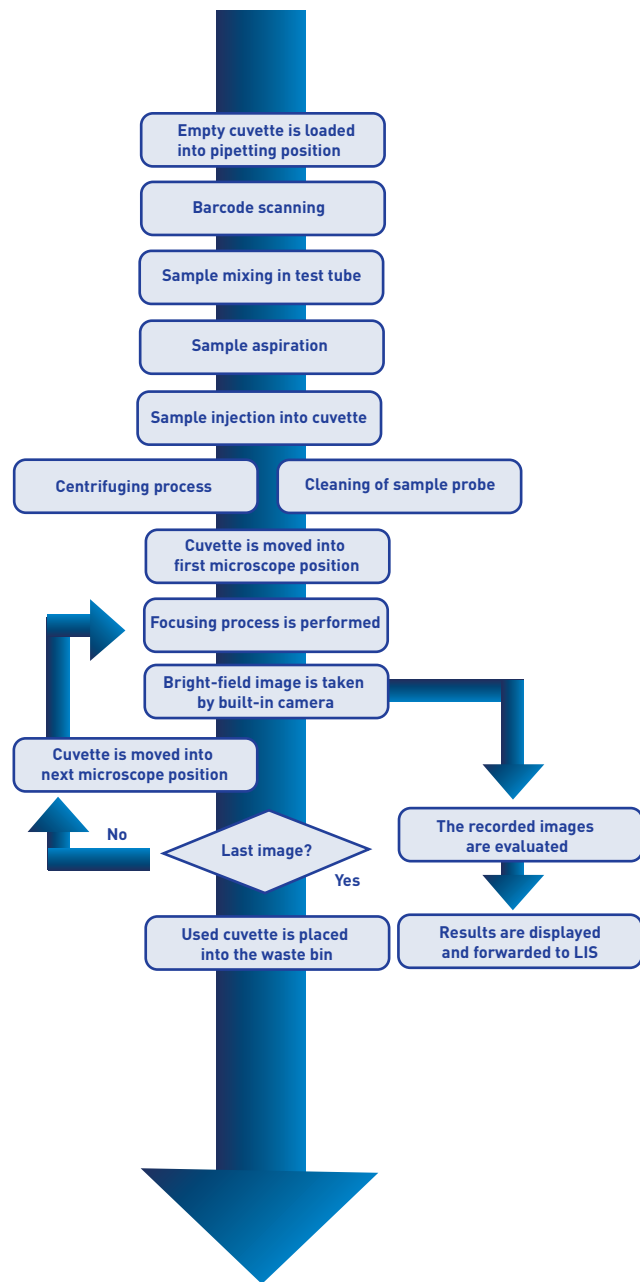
Empty cuvette is loaded into pipetting position

Barcode scanning

Sample mixing in test tube

Sample aspiration

Sample injection into cuvette

Centrifuging process

Cleaning of sample probe

Cuvette is moved into first microscope position

Focusing process is performed

Bright-field image is taken by built-in camera

Cuvette is moved into next microscope position

No

Last image?

Yes

The recorded images are evaluated

Used cuvette is placed into the waste bin

Results are displayed and forwarded to LIS